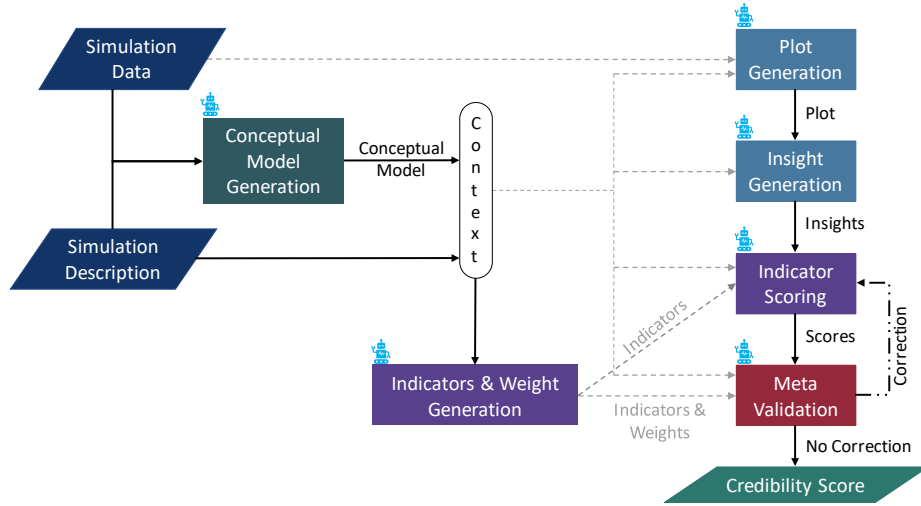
Simulation Data

Conceptual Model Generation

Conceptual Model

Context

Simulation Description

Indicators & Weight Generation

Indicators

Indicators & Weights

Plot Generation

Plot

Insight Generation

Insights

Indicator Scoring

Scores

Correction

Meta Validation

No Correction

Credibility Score